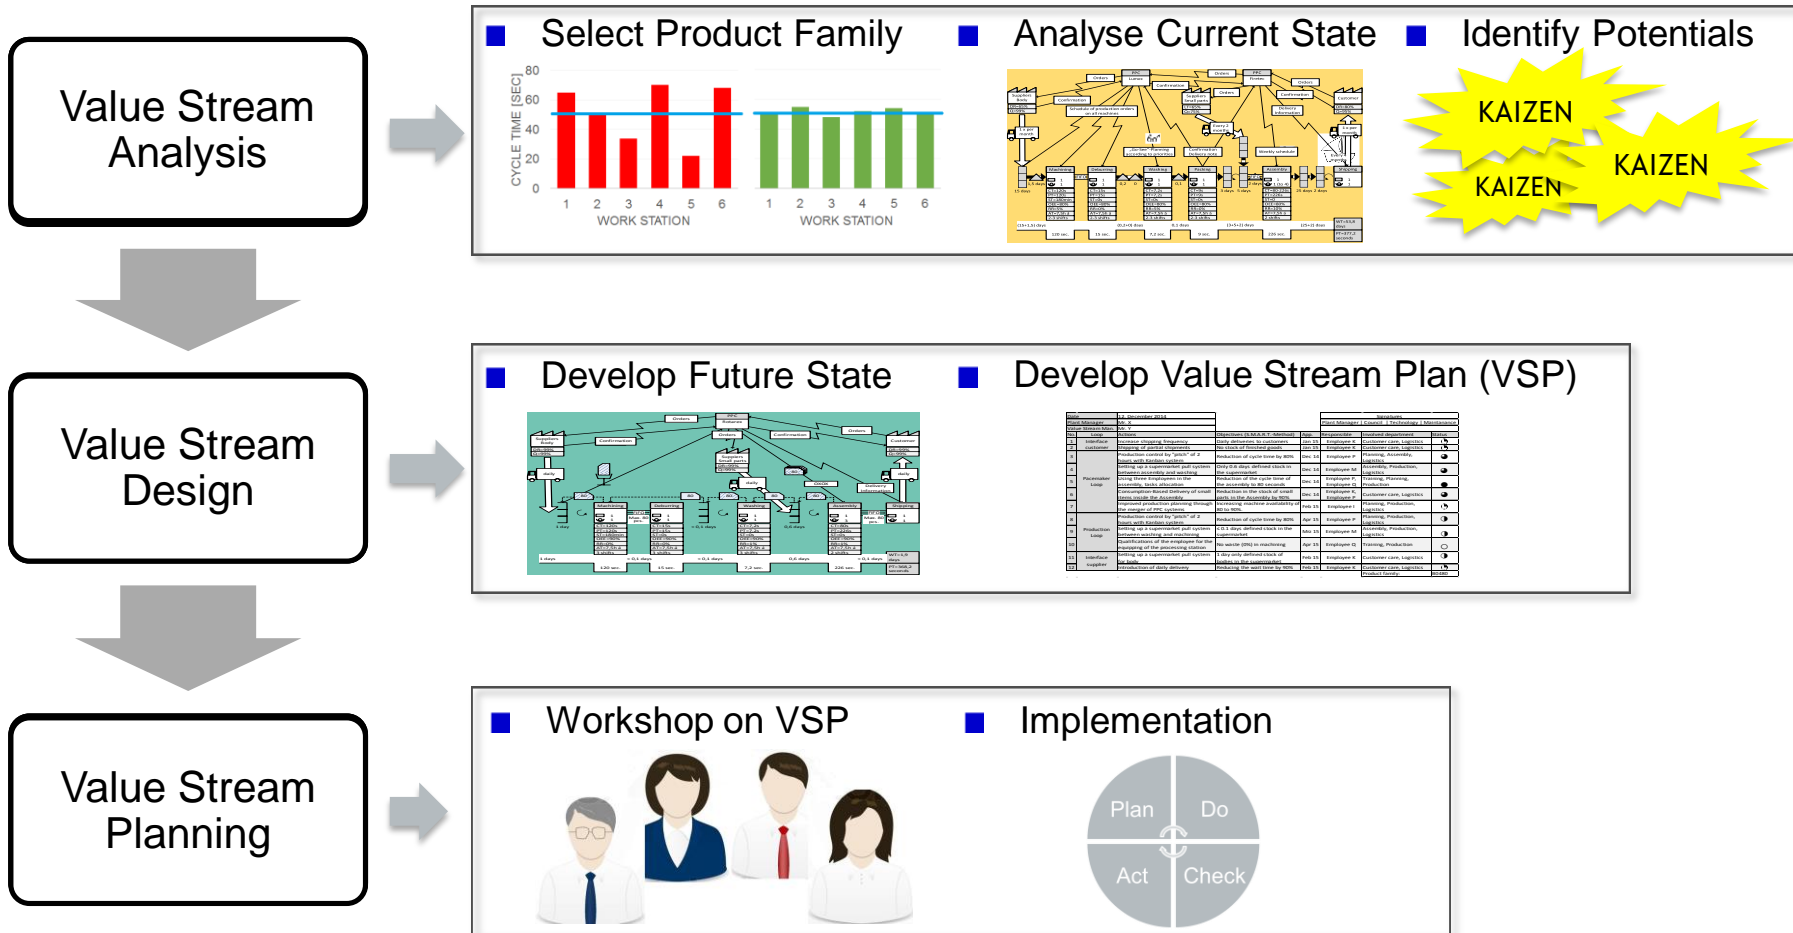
Value Stream Analysis

Select Product Family

CYCLE TIME [SEC]
80
60
40
20
0
1 2 3 4 5 6
WORK STATION
1 2 3 4 5 6
WORK STATION

Analyse Current State

Identify Potentials

KAIZEN
KAIZEN
KAIZEN

Value Stream Design

Develop Future State

Develop Value Stream Plan (VSP)

Value Stream Planning

Workshop on VSP

Implementation

Plan
Do
Act
Check